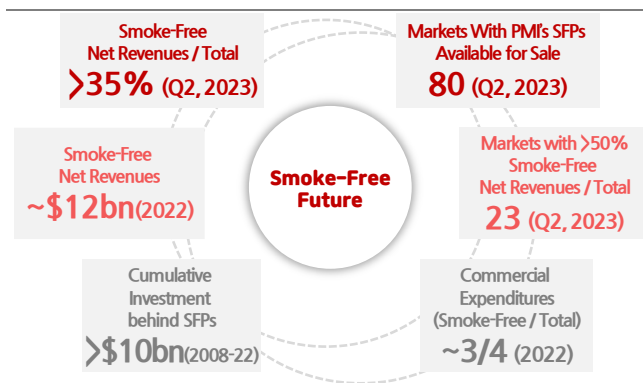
Smoke-Free Net Revenues / Total
>35% (Q2, 2023)

Markets With PMI's SFPs Available for Sale
80 (Q2, 2023)

Smoke-Free Net Revenues
~$12bn(2022)

Smoke-Free Future

Markets with >50% Smoke-Free Net Revenues / Total
23 (Q2, 2023)

Cumulative Investment behind SFPs
>$10bn(2008-22)

Commercial Expenditures (Smoke-Free / Total)
~3/4 (2022)